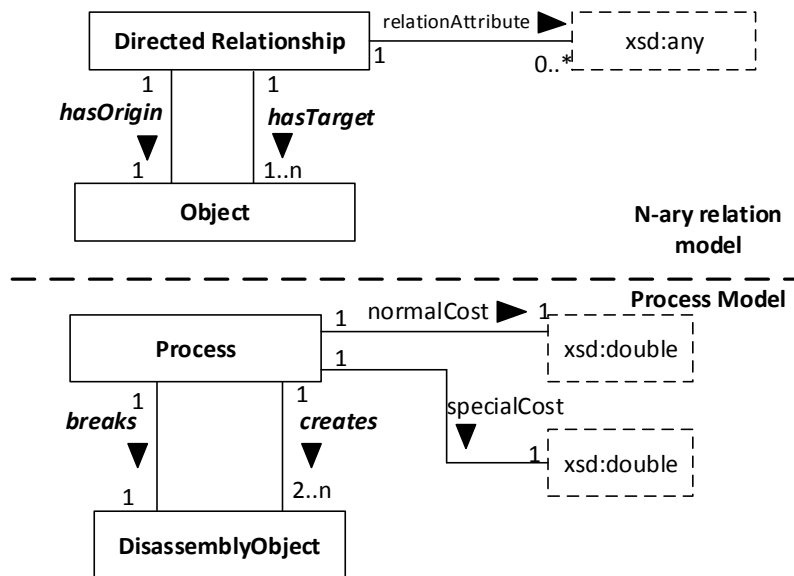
Directed Relationship

relationAttribute

1

0..*

xsd:any

1

hasOrigin

1

1

hasTarget

1..n

Object

N-ary relation model

Process Model

Process

1

normalCost

1

xsd:double

1

specialCost

1

xsd:double

1

breaks

1

1

creates

2..n

DisassemblyObject